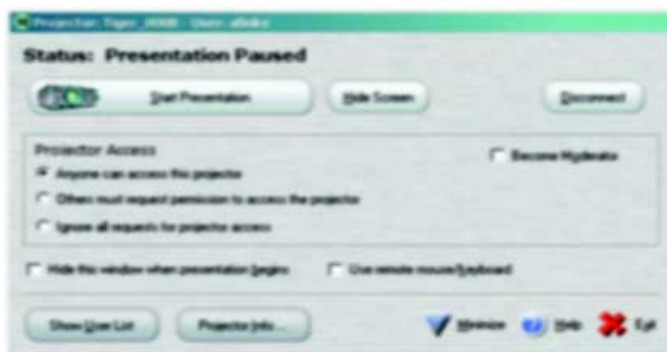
Projection Tiger 2008 - Users: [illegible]

Status: Presentation Paused

Start Presentation

Hide Screen

Disconnect

Projector Access

Become Moderator

Anyone can access this projector

Others must request permission to access the projector

Ignore all requests for projector access

Hide this window when presentation begins

Use remote mouse/keyboard

Show User List

Projector Info...

Minimize

Help

Exit